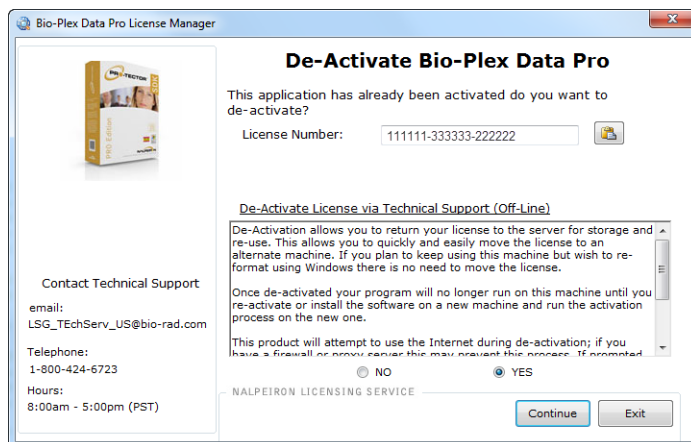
Bio-Plex Data Pro License Manager

De-Activate Bio-Plex Data Pro

This application has already been activated do you want to de-activate?

License Number: 111111-333333-222222

De-Activate License via Technical Support (Off-Line)

De-Activation allows you to return your license to the server for storage and re-use. This allows you to quickly and easily move the license to an alternate machine. If you plan to keep using this machine but wish to re-format using Windows there is no need to move the license.

Once de-activated your program will no longer run on this machine until you re-activate or install the software on a new machine and run the activation process on the new one.

This product will attempt to use the Internet during de-activation; if you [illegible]

NO YES

NALPEIRON LICENSING SERVICE

Continue Exit

Contact Technical Support

email:
LSG_TEchServ_US@bio-rad.com

Telephone:
1-800-424-6723

Hours:
8:00am - 5:00pm (PST)